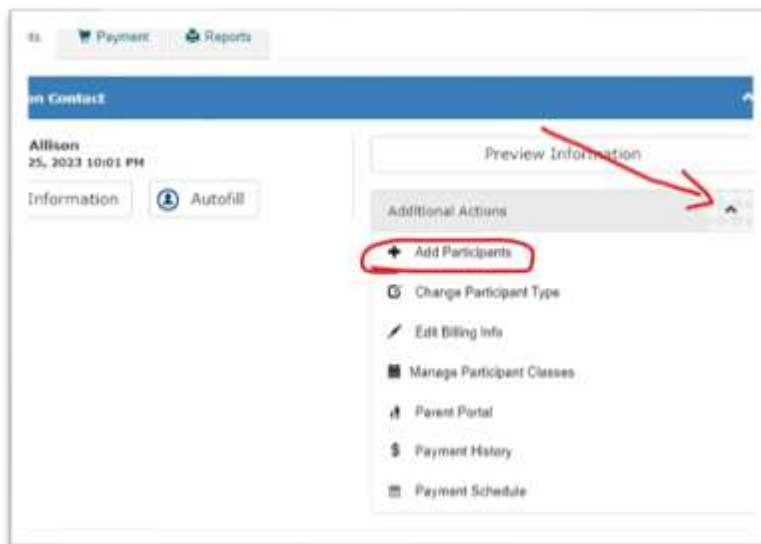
ts Payment Reports

on Contact

Allison
25, 2023 10:01 PM

Information Autofill

Preview Information

Additional Actions

Add Participants

Change Participant Type

Edit Billing Info

Manage Participant Classes

Parent Portal

$ Payment History

Payment Schedule